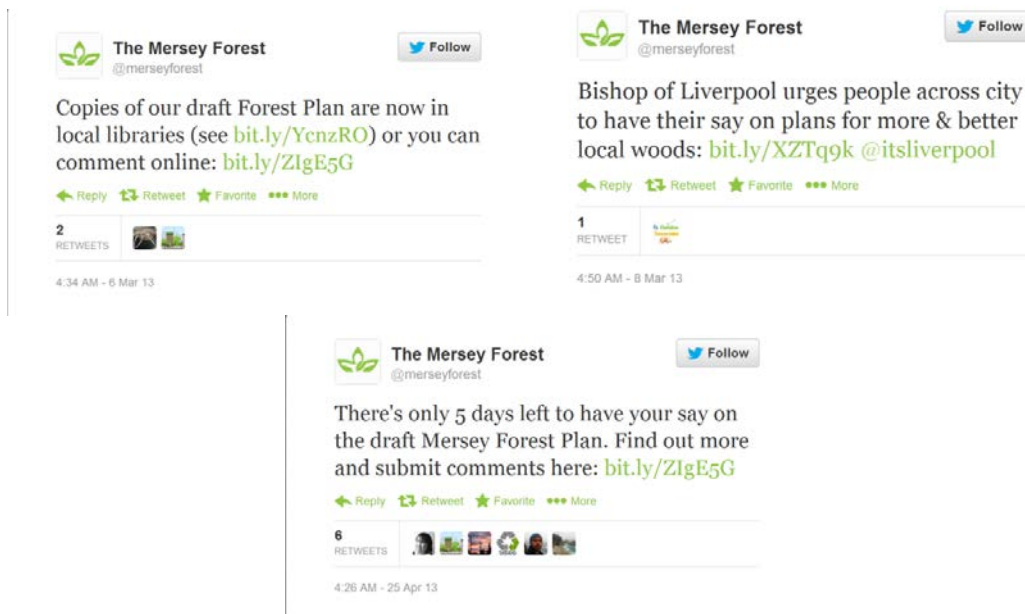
The Mersey Forest
@merseyforest

Follow

Copies of our draft Forest Plan are now in local libraries (see bit.ly/YcnzRO) or you can comment online: bit.ly/ZIgE5G

Reply Retweet Favorite More

2
RETWEETS

4:34 AM - 6 Mar 13

The Mersey Forest
@merseyforest

Follow

Bishop of Liverpool urges people across city to have their say on plans for more & better local woods: bit.ly/XZTq9k @itsliverpool

Reply Retweet Favorite More

1
RETWEET

4:50 AM - 8 Mar 13

The Mersey Forest
@merseyforest

Follow

There's only 5 days left to have your say on the draft Mersey Forest Plan. Find out more and submit comments here: bit.ly/ZIgE5G

Reply Retweet Favorite More

6
RETWEETS

4:26 AM - 25 Apr 13